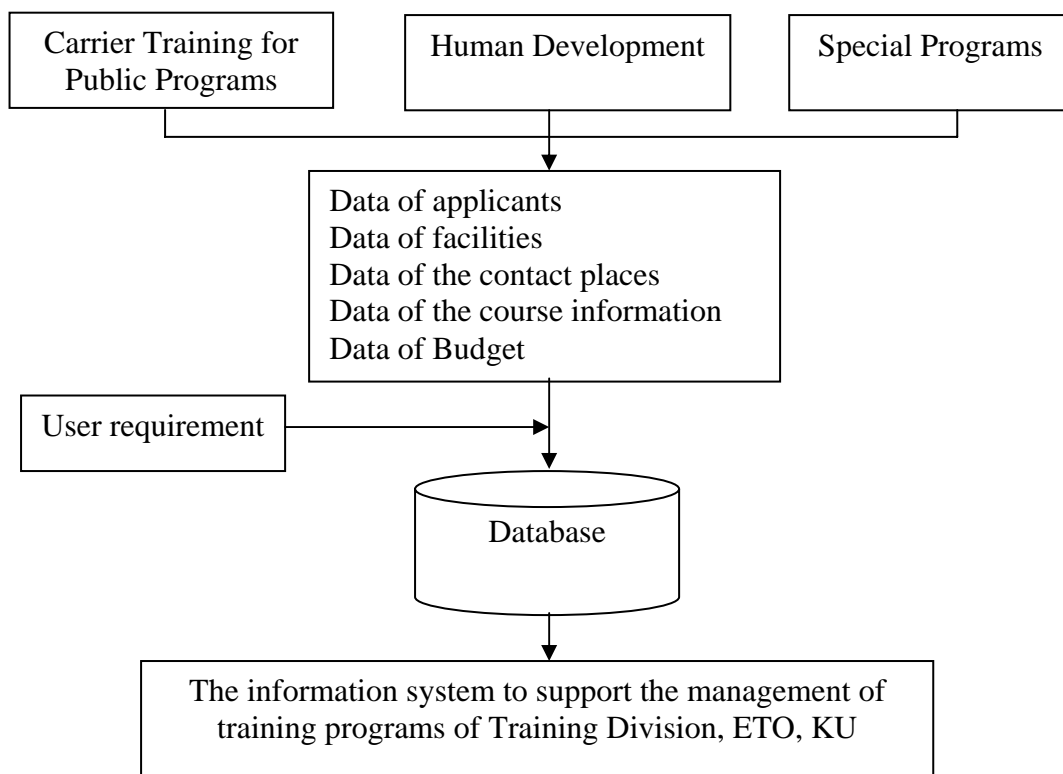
Carrier Training for Public Programs

Human Development

Special Programs

Data of applicants
Data of facilities
Data of the contact places
Data of the course information
Data of Budget

User requirement

Database

The information system to support the management of training programs of Training Division, ETO, KU